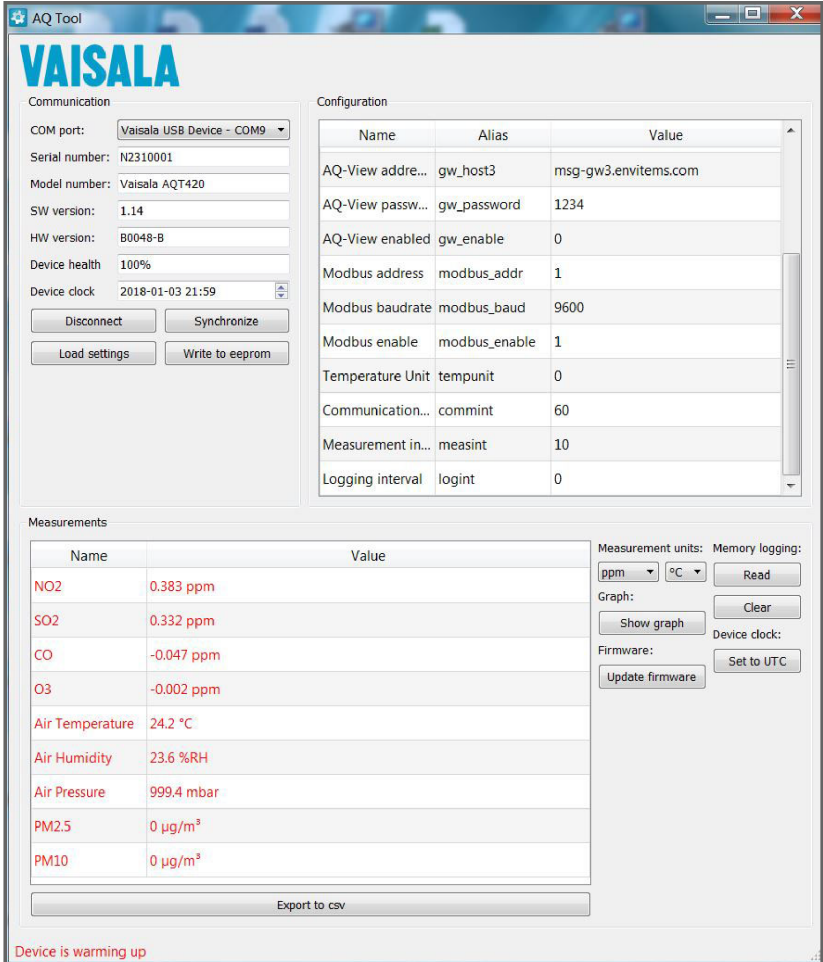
AQ Tool

VAISALA

Communication

COM port: Vaisala USB Device - COM9
Serial number: N2310001
Model number: Vaisala AQT420
SW version: 1.14
HW version: B0048-B
Device health 100%
Device clock 2018-01-03 21:59

Disconnect
Synchronize
Load settings
Write to eeprom

Configuration

| Name | Alias | Value |
|---|---|---|
| AQ-View addre... | gw_host3 | msg-gw3.envitems.com |
| AQ-View passw... | gw_password | 1234 |
| AQ-View enabled | gw_enable | 0 |
| Modbus address | modbus_addr | 1 |
| Modbus baudrate | modbus_baud | 9600 |
| Modbus enable | modbus_enable | 1 |
| Temperature Unit | tempunit | 0 |
| Communication... | commint | 60 |
| Measurement in... | measint | 10 |
| Logging interval | logint | 0 |

Measurements

| Name | Value |
|---|---|
| NO2 | 0.383 ppm |
| SO2 | 0.332 ppm |
| CO | -0.047 ppm |
| O3 | -0.002 ppm |
| Air Temperature | 24.2 °C |
| Air Humidity | 23.6 %RH |
| Air Pressure | 999.4 mbar |
| PM2.5 | 0 μg/m³ |
| PM10 | 0 μg/m³ |

Measurement units:
ppm
°C
Graph:
Show graph
Firmware:
Update firmware
Memory logging:
Read
Clear
Device clock:
Set to UTC

Export to csv

Device is warming up